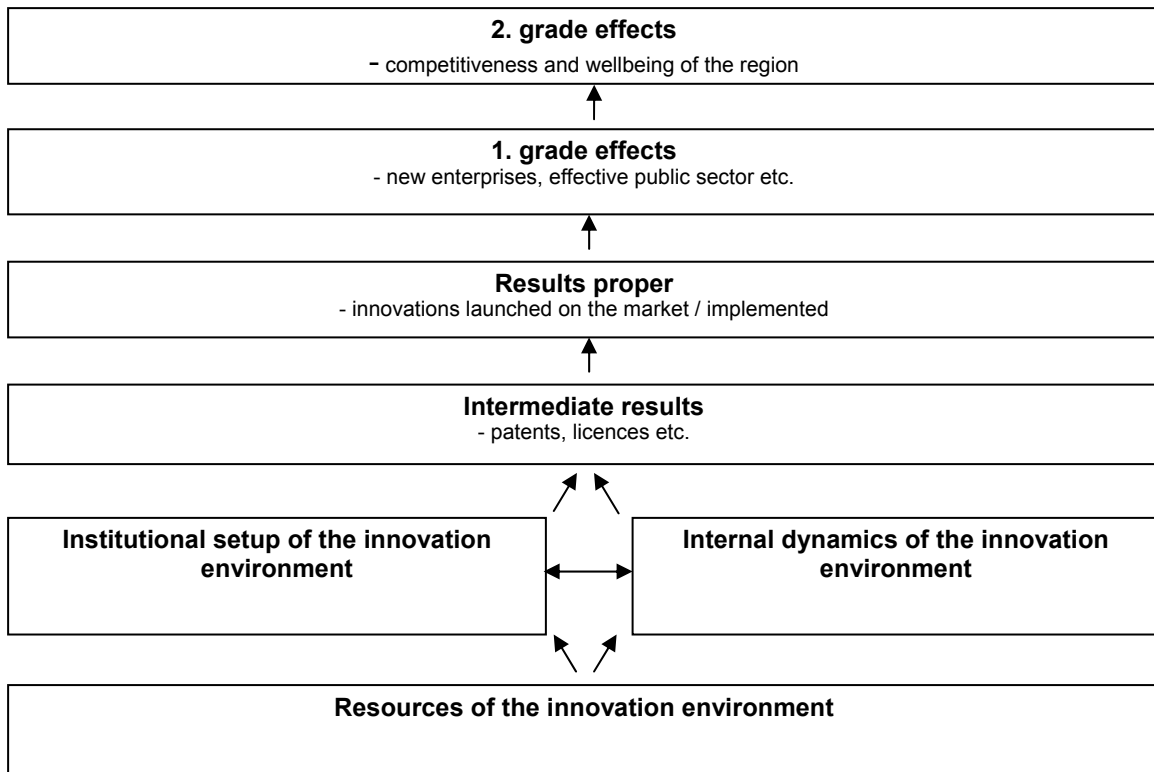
**2. grade effects**
- competitiveness and wellbeing of the region

**1. grade effects**
- new enterprises, effective public sector etc.

**Results proper**
- innovations launched on the market / implemented

**Intermediate results**
- patents, licences etc.

**Institutional setup of the innovation environment**

**Internal dynamics of the innovation environment**

**Resources of the innovation environment**